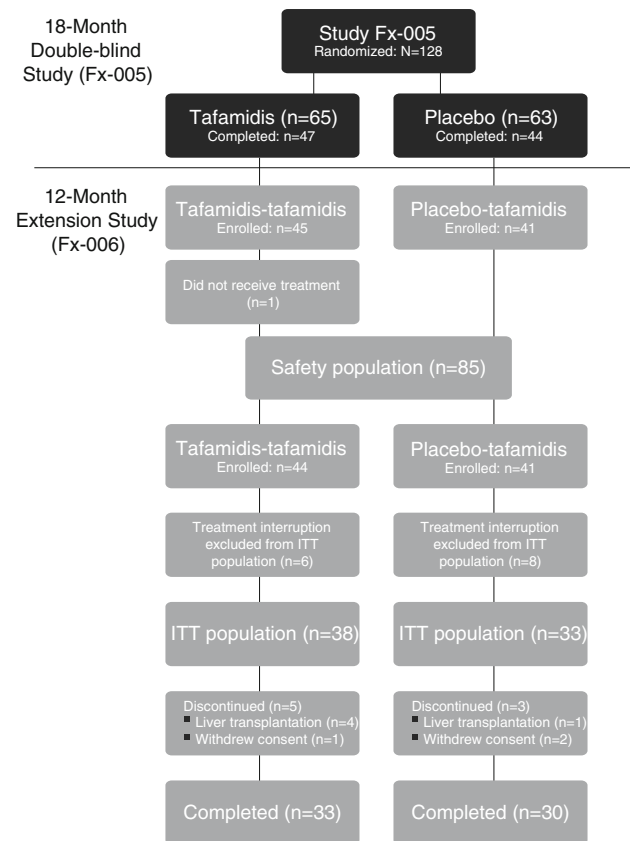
18-Month Double-blind Study (Fx-005)

Study Fx-005
Randomized: N=128

Tafamidis (n=65)
Completed: n=47

Placebo (n=63)
Completed: n=44

12-Month Extension Study (Fx-006)

Tafamidis-tafamidis
Enrolled: n=45

Placebo-tafamidis
Enrolled: n=41

Did not receive treatment (n=1)

Safety population (n=85)

Tafamidis-tafamidis
Enrolled: n=44

Placebo-tafamidis
Enrolled: n=41

Treatment interruption excluded from ITT population (n=6)

Treatment interruption excluded from ITT population (n=8)

ITT population (n=38)

ITT population (n=33)

Discontinued (n=5)
Liver transplantation (n=4)
Withdrew consent (n=1)

Discontinued (n=3)
Liver transplantation (n=1)
Withdrew consent (n=2)

Completed (n=33)

Completed (n=30)